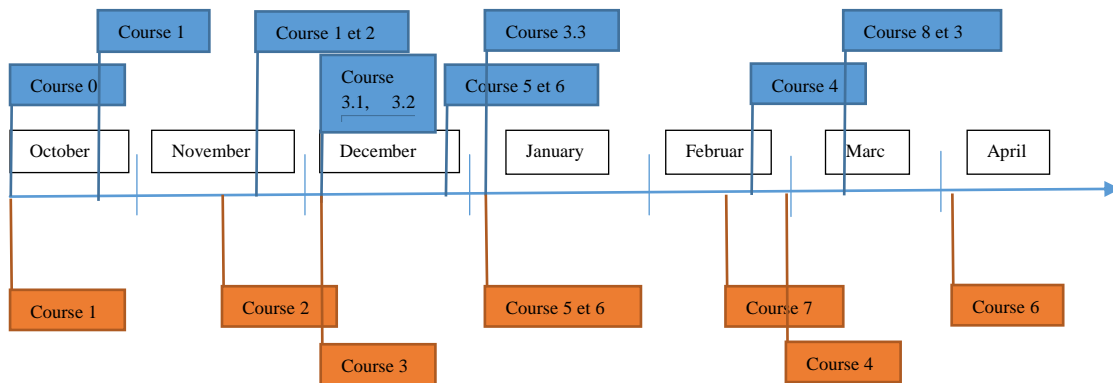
Course 1

Course 1 et 2

Course 3.3

Course 8 et 3

Course 0

Course 3.1, 3.2

Course 5 et 6

Course 4

October

November

December

January

Februar

Marc

April

Course 1

Course 2

Course 3

Course 5 et 6

Course 7

Course 4

Course 6